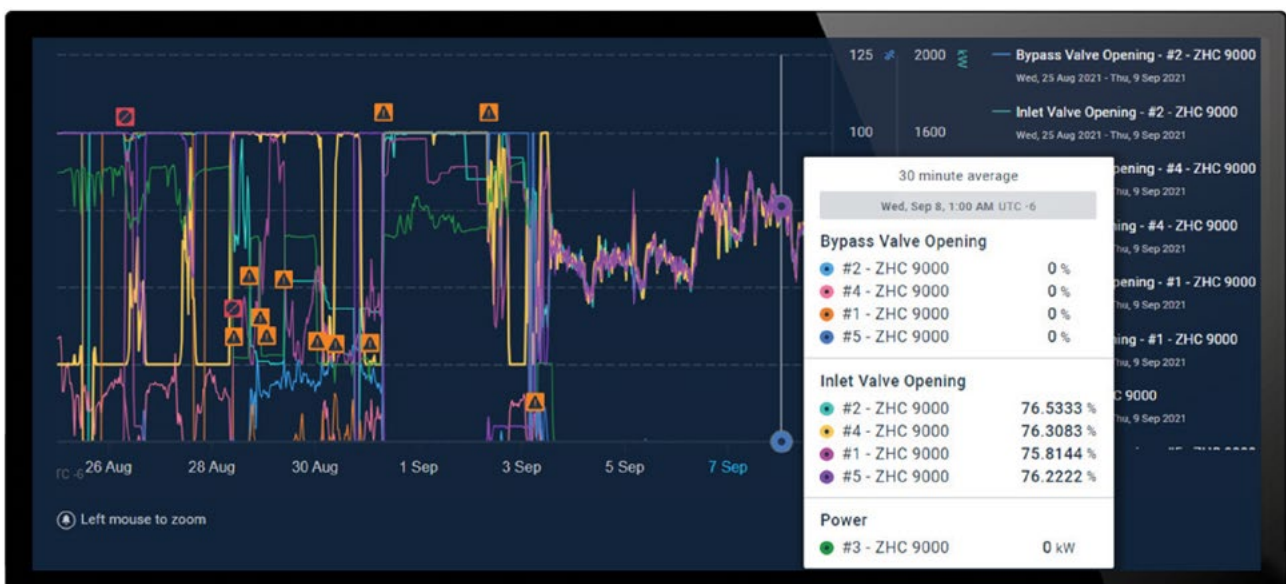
125 % 2000 kW

100 1600

Bypass Valve Opening - #2 - ZHC 9000
Wed, 25 Aug 2021 - Thu, 9 Sep 2021

Inlet Valve Opening - #2 - ZHC 9000
Wed, 25 Aug 2021 - Thu, 9 Sep 2021

pening - #4 - ZHC 9000
hu, 9 Sep 2021

ing - #4 - ZHC 9000
hu, 9 Sep 2021

pening - #1 - ZHC 9000
hu, 9 Sep 2021

ing - #1 - ZHC 9000
hu, 9 Sep 2021

C 9000
hu, 9 Sep 2021

30 minute average

Wed, Sep 8, 1:00 AM UTC -6

Bypass Valve Opening

| | |
|---|---|
| #2 - ZHC 9000 | 0 % |
| #4 - ZHC 9000 | 0 % |
| #1 - ZHC 9000 | 0 % |
| #5 - ZHC 9000 | 0 % |

Inlet Valve Opening

| | |
|---|---|
| #2 - ZHC 9000 | 76.5333 % |
| #4 - ZHC 9000 | 76.3083 % |
| #1 - ZHC 9000 | 75.8144 % |
| #5 - ZHC 9000 | 76.2222 % |

Power

| | |
|---|---|
| #3 - ZHC 9000 | 0 kW |

TC -6 26 Aug 28 Aug 30 Aug 1 Sep 3 Sep 5 Sep 7 Sep

Left mouse to zoom